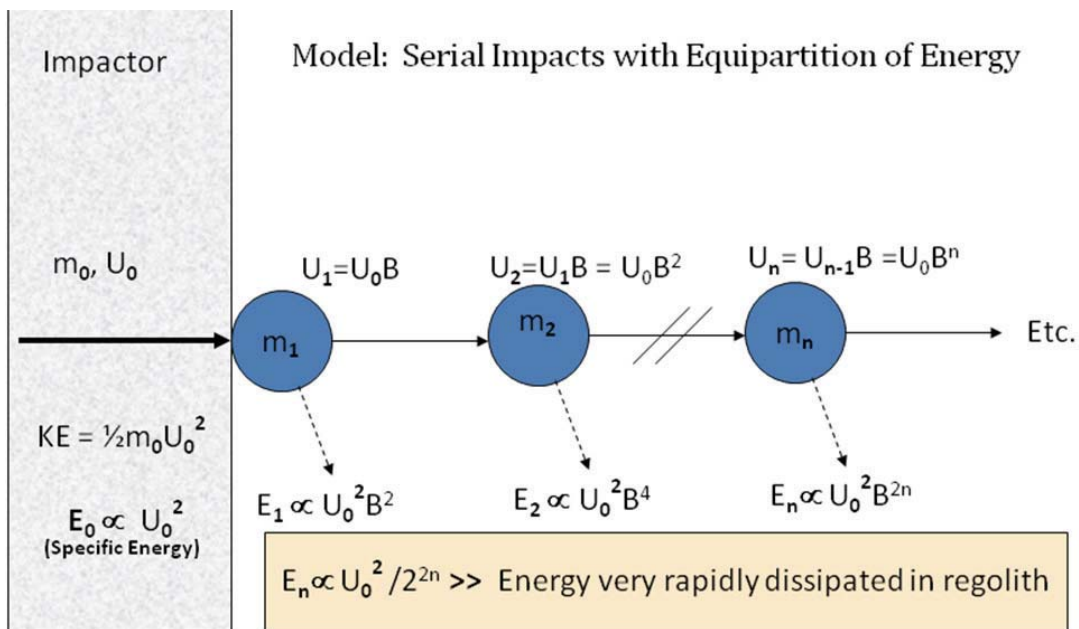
Impactor

Model: Serial Impacts with Equipartition of Energy

$m_0$, $U_0$

$U_1 = U_0 B$

$U_2 = U_1 B = U_0 B^2$

$U_n = U_{n-1} B = U_0 B^n$

$m_1$

$m_2$

$m_n$

Etc.

KE = $\frac{1}{2} m_0 U_0^2$

$E_0 \propto U_0^2$
(Specific Energy)

$E_1 \propto U_0^2 B^2$

$E_2 \propto U_0^2 B^4$

$E_n \propto U_0^2 B^{2n}$

$E_n \propto U_0^2 / 2^{2n}$ >> Energy very rapidly dissipated in regolith